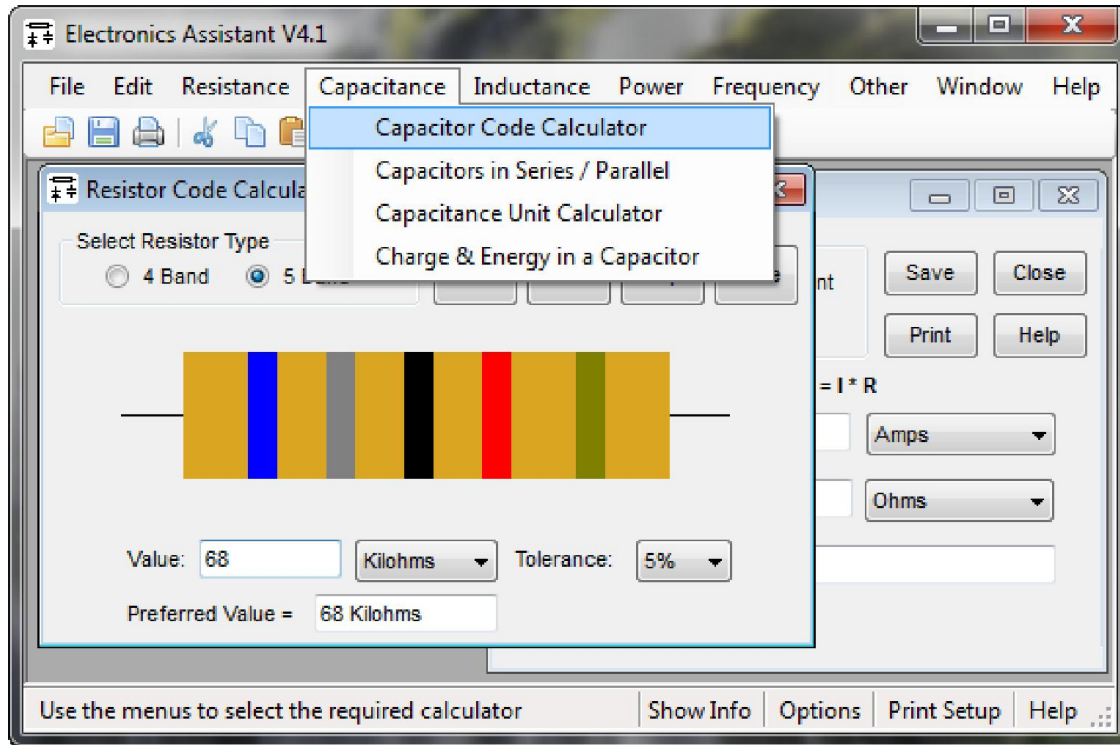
Electronics Assistant V4.1

File Edit Resistance Capacitance Inductance Power Frequency Other Window Help

Capacitor Code Calculator
Capacitors in Series / Parallel
Capacitance Unit Calculator
Charge & Energy in a Capacitor

Resistor Code Calcula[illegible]

Select Resistor Type
4 Band 5 B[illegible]

nt

Save Close
Print Help

= I * R
Amps
Ohms

Value: 68 Kilohms Tolerance: 5%
Preferred Value = 68 Kilohms

Use the menus to select the required calculator | Show Info | Options | Print Setup | Help